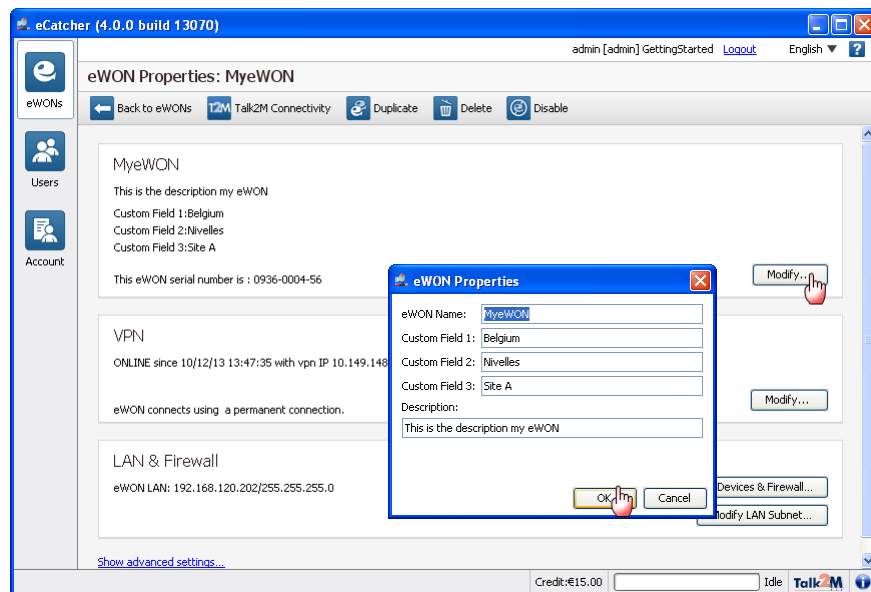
eCatcher (4.0.0 build 13070)

admin [admin] GettingStarted Logout English ?

eWONs

Users

Account

eWON Properties: MyeWON

Back to eWONs T2M Talk2M Connectivity Duplicate Delete Disable

MyeWON

This is the description my eWON

Custom Field 1:Belgium
Custom Field 2:Nivelles
Custom Field 3:Site A

This eWON serial number is : 0936-0004-56

Modify...

VPN

ONLINE since 10/12/13 13:47:35 with vpn IP 10.149.148

eWON connects using a permanent connection.

Modify...

LAN & Firewall

eWON LAN: 192.168.120.202/255.255.255.0

Devices & Firewall...

Modify LAN Subnet...

Show advanced settings...

eWON Properties

eWON Name: MyeWON
Custom Field 1: Belgium
Custom Field 2: Nivelles
Custom Field 3: Site A
Description:
This is the description my eWON

OK Cancel

Credit:€15.00 Idle Talk2M